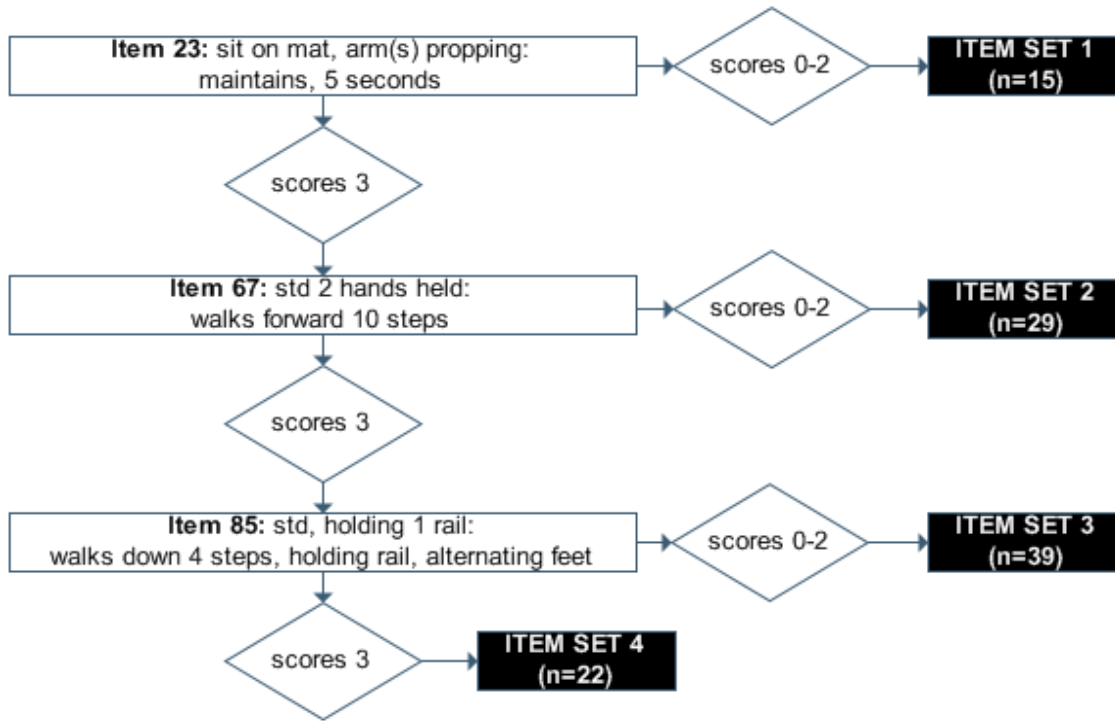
**Item 23:** sit on mat, arm(s) propping: maintains, 5 seconds

scores 0-2

ITEM SET 1 (n=15)

scores 3

**Item 67:** std 2 hands held: walks forward 10 steps

scores 0-2

ITEM SET 2 (n=29)

scores 3

**Item 85:** std, holding 1 rail: walks down 4 steps, holding rail, alternating feet

scores 0-2

ITEM SET 3 (n=39)

scores 3

ITEM SET 4 (n=22)